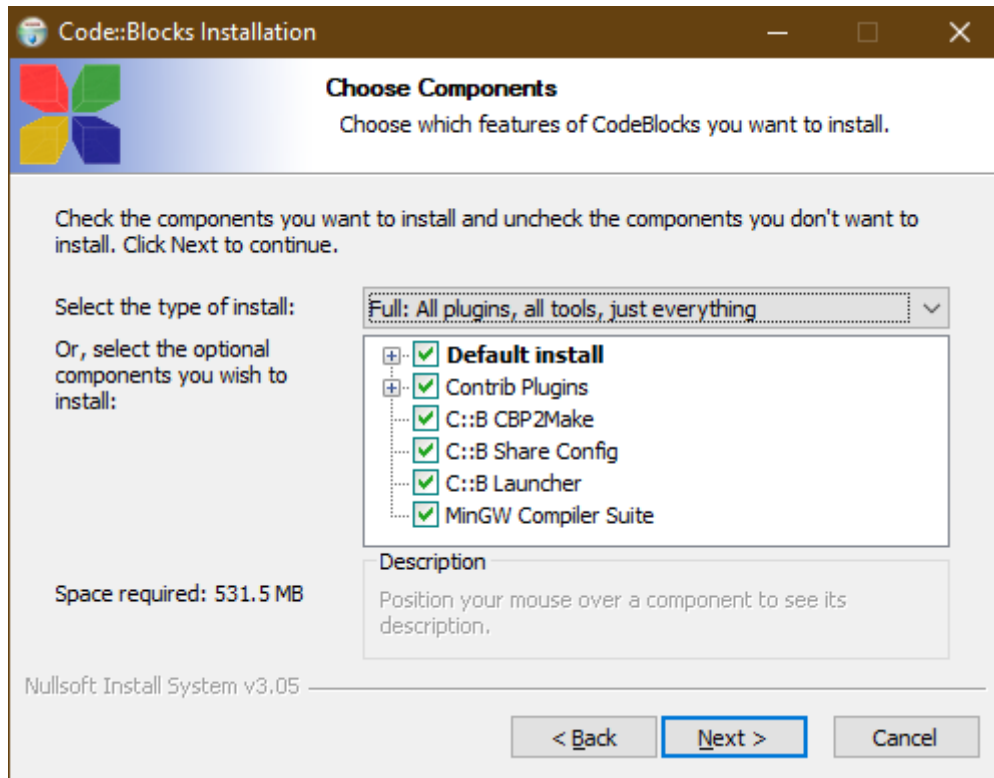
Code::Blocks Installation

Choose Components

Choose which features of CodeBlocks you want to install.

Check the components you want to install and uncheck the components you don't want to install. Click Next to continue.

Select the type of install:

Full: All plugins, all tools, just everything

Or, select the optional components you wish to install:

Default install
Contrib Plugins
C::B CBP2Make
C::B Share Config
C::B Launcher
MinGW Compiler Suite

Description

Position your mouse over a component to see its description.

Space required: 531.5 MB

Nullsoft Install System v3.05

< Back

Next >

Cancel